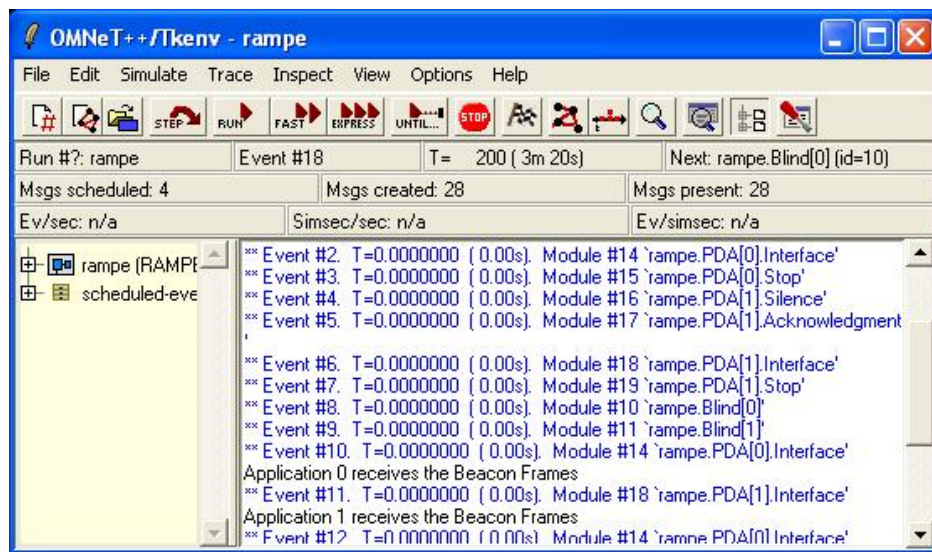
OMNeT++/Tkenv - rampe

File Edit Simulate Trace Inspect View Options Help

STEP RUN FAST EXPRESS UNTIL... STOP

Run #?: rampe | Event #18 | T= 200 ( 3m 20s) | Next: rampe.Blind[0] (id=10)

Msgs scheduled: 4 | Msgs created: 28 | Msgs present: 28

Ev/sec: n/a | Simsec/sec: n/a | Ev/simsec: n/a

rampe (RAMPE
scheduled-eve

** Event #2. T=0.0000000 ( 0.00s). Module #14 `rampe.PDA[0].Interface'
** Event #3. T=0.0000000 ( 0.00s). Module #15 `rampe.PDA[0].Stop'
** Event #4. T=0.0000000 ( 0.00s). Module #16 `rampe.PDA[1].Silence'
** Event #5. T=0.0000000 ( 0.00s). Module #17 `rampe.PDA[1].Acknowledgment
'
** Event #6. T=0.0000000 ( 0.00s). Module #18 `rampe.PDA[1].Interface'
** Event #7. T=0.0000000 ( 0.00s). Module #19 `rampe.PDA[1].Stop'
** Event #8. T=0.0000000 ( 0.00s). Module #10 `rampe.Blind[0]'
** Event #9. T=0.0000000 ( 0.00s). Module #11 `rampe.Blind[1]'
** Event #10. T=0.0000000 ( 0.00s). Module #14 `rampe.PDA[0].Interface'
Application 0 receives the Beacon Frames
** Event #11. T=0.0000000 ( 0.00s). Module #18 `rampe.PDA[1].Interface'
Application 1 receives the Beacon Frames
** Event #12. T=0.0000000 ( 0.00s). Module #14 `rampe.PDA[0].Interface'